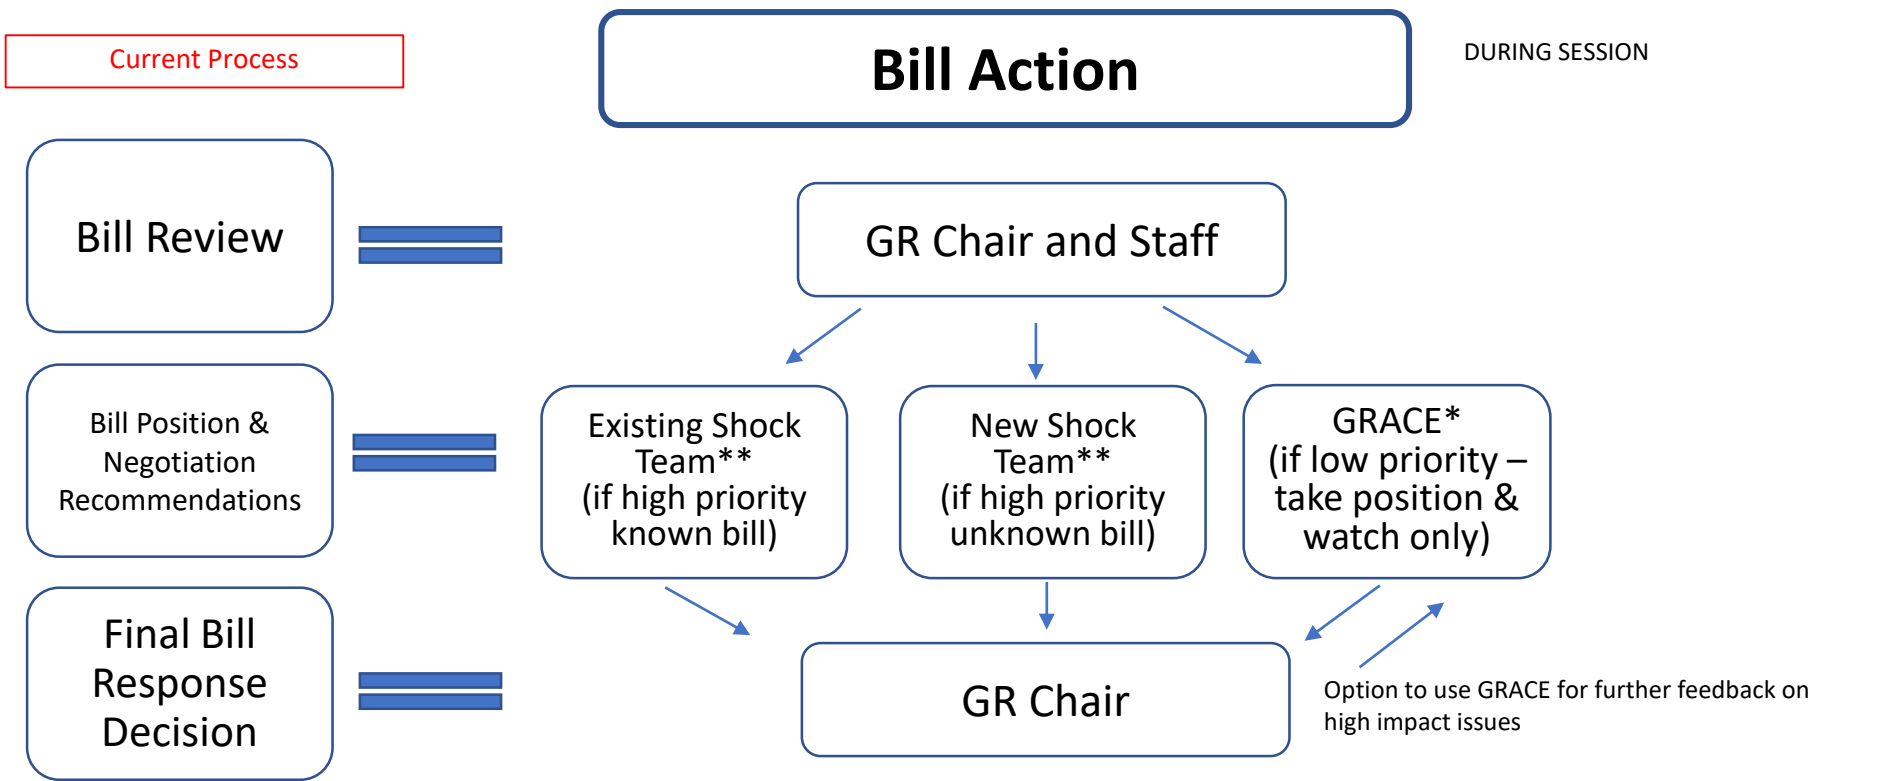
Current Process

Bill Action

DURING SESSION

Bill Review

GR Chair and Staff

Bill Position & Negotiation Recommendations

Existing Shock Team** (if high priority known bill)

New Shock Team** (if high priority unknown bill)

GRACE* (if low priority – take position & watch only)

Final Bill Response Decision

GR Chair

Option to use GRACE for further feedback on high impact issues